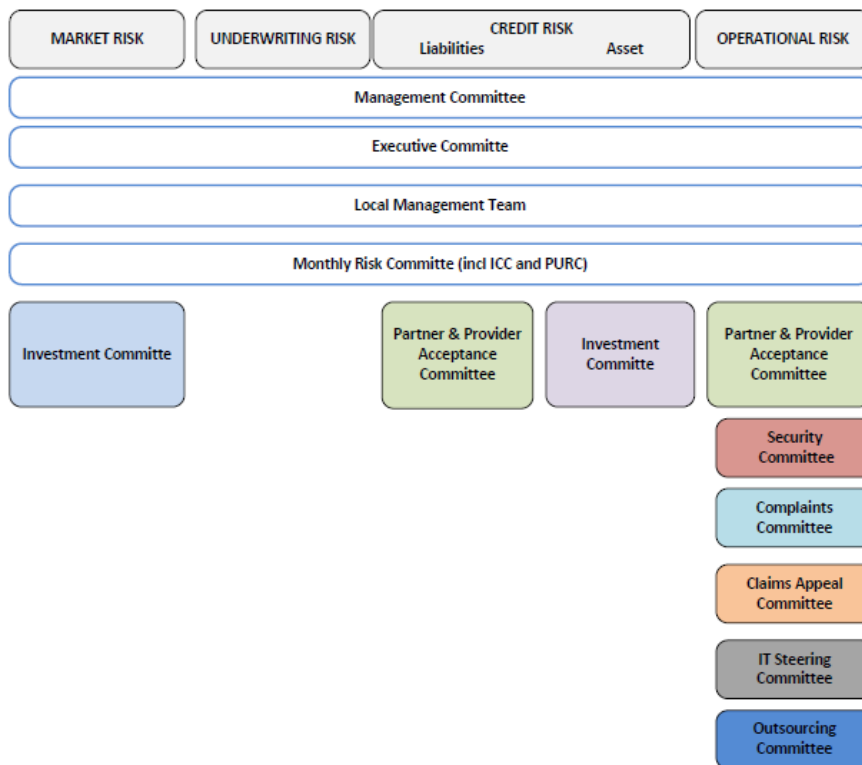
MARKET RISK

UNDERWRITING RISK

CREDIT RISK
Liabilities Asset

OPERATIONAL RISK

Management Committee

Executive Committe

Local Management Team

Monthly Risk Committe (incl ICC and PURC)

Investment Committe

Partner & Provider Acceptance Committee

Investment Committe

Partner & Provider Acceptance Committee

Security Committee

Complaints Committee

Claims Appeal Committee

IT Steering Committee

Outsourcing Committee